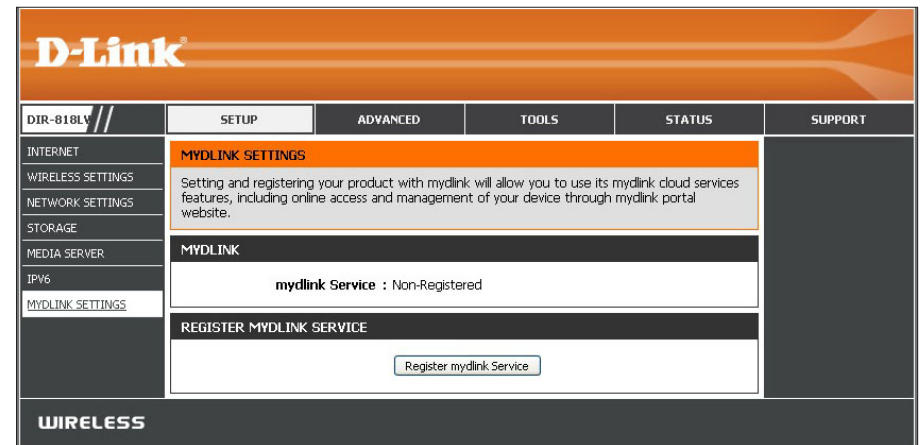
D-Link

DIR-818LW

SETUP | ADVANCED | TOOLS | STATUS | SUPPORT

INTERNET
WIRELESS SETTINGS
NETWORK SETTINGS
STORAGE
MEDIA SERVER
IPV6
MYDLINK SETTINGS

MYDLINK SETTINGS

Setting and registering your product with mydlink will allow you to use its mydlink cloud services features, including online access and management of your device through mydlink portal website.

MYDLINK

mydlink Service : Non-Registered

REGISTER MYDLINK SERVICE

Register mydlink Service

WIRELESS